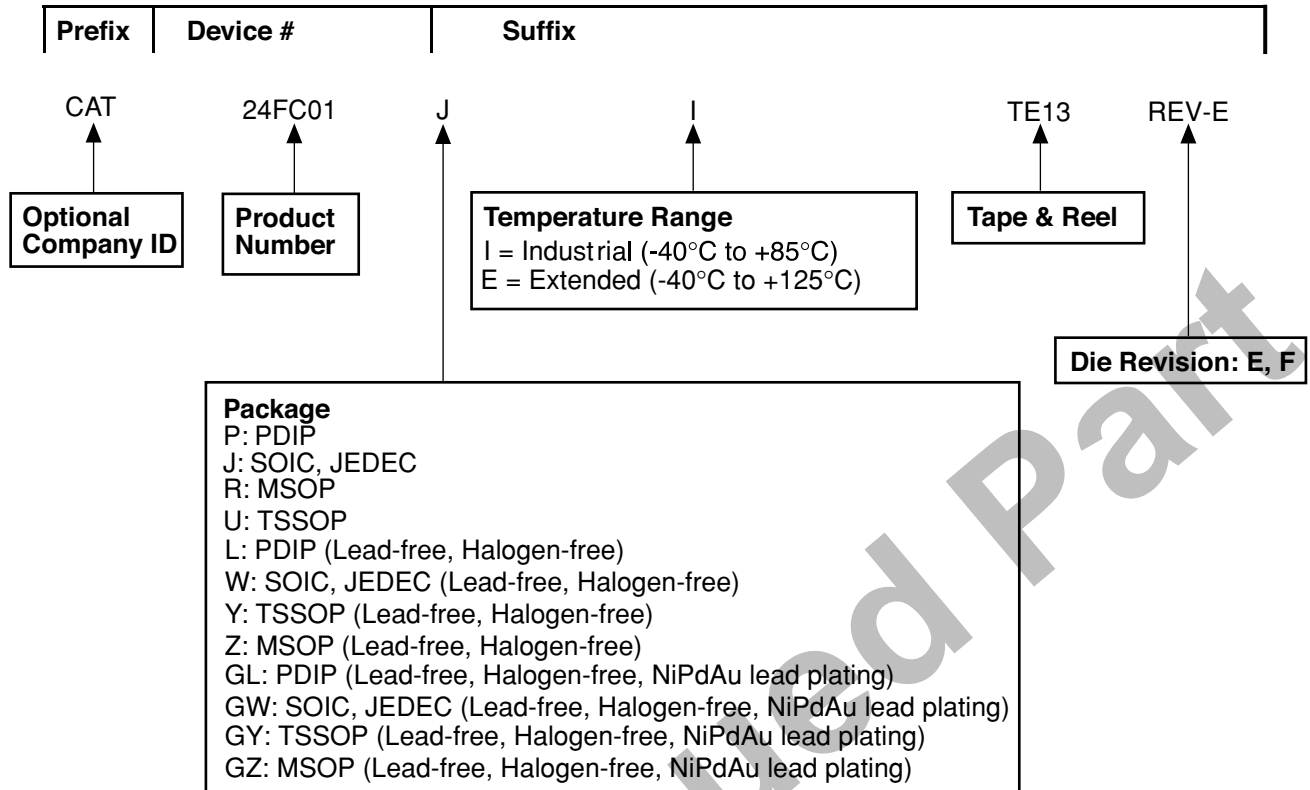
| Prefix | Device # | Suffix |
|---|---|---|

CAT 24FC01 J I TE13 REV-E

Optional Company ID

Product Number

Temperature Range
I = Industrial (-40°C to +85°C)
E = Extended (-40°C to +125°C)

Tape & Reel

Die Revision: E, F

Package
P: PDIP
J: SOIC, JEDEC
R: MSOP
U: TSSOP
L: PDIP (Lead-free, Halogen-free)
W: SOIC, JEDEC (Lead-free, Halogen-free)
Y: TSSOP (Lead-free, Halogen-free)
Z: MSOP (Lead-free, Halogen-free)
GL: PDIP (Lead-free, Halogen-free, NiPdAu lead plating)
GW: SOIC, JEDEC (Lead-free, Halogen-free, NiPdAu lead plating)
GY: TSSOP (Lead-free, Halogen-free, NiPdAu lead plating)
GZ: MSOP (Lead-free, Halogen-free, NiPdAu lead plating)

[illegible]ued Part